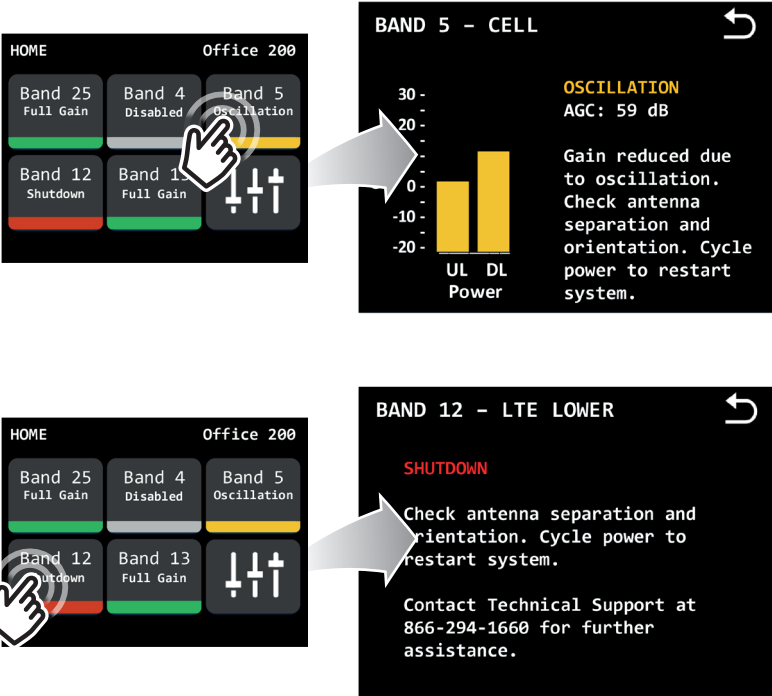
HOME Office 200

Band 25
Full Gain

Band 4
Disabled

Band 5
Oscillation

Band 12
Shutdown

Band 1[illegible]
Full Gain

BAND 5 - CELL

30
20
0
-20

UL DL
Power

OSCILLATION
AGC: 59 dB

Gain reduced due to oscillation. Check antenna separation and orientation. Cycle power to restart system.

HOME Office 200

Band 25
Full Gain

Band 4
Disabled

Band 5
Oscillation

Band 12
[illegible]utdown

Band 13
Full Gain

BAND 12 - LTE LOWER

SHUTDOWN

Check antenna separation and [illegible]rientation. Cycle power to restart system.

Contact Technical Support at 866-294-1660 for further assistance.